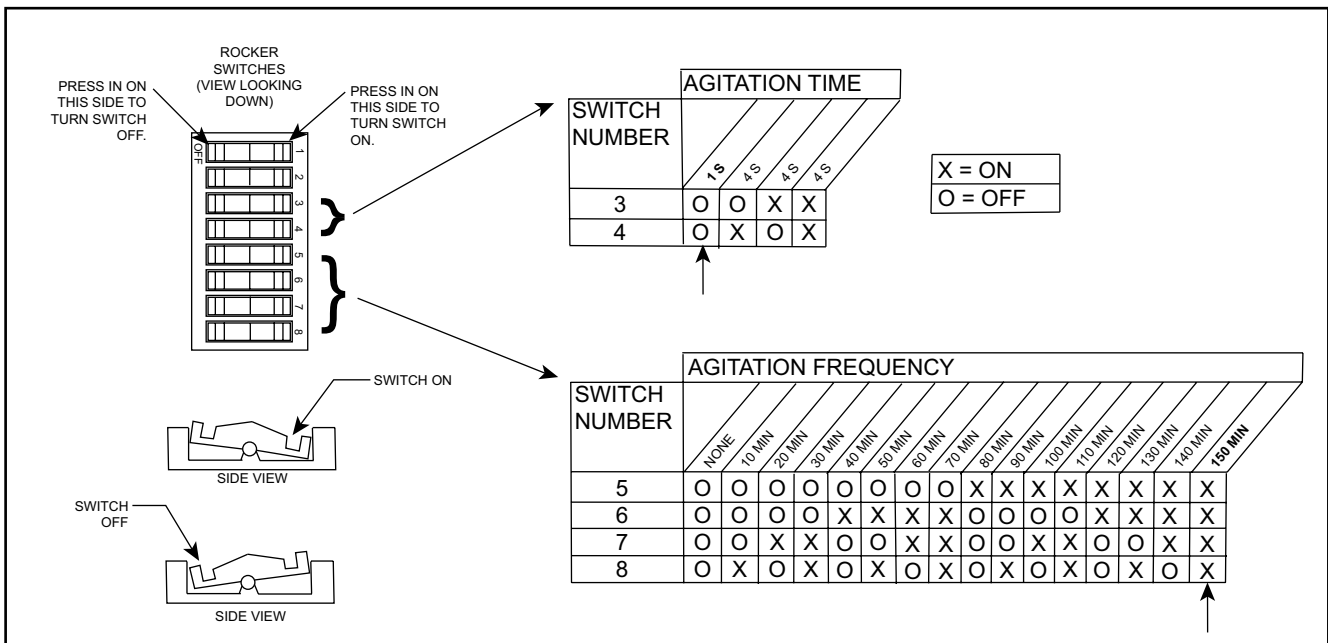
ROCKER SWITCHES (VIEW LOOKING DOWN)

PRESS IN ON THIS SIDE TO TURN SWITCH OFF.

PRESS IN ON THIS SIDE TO TURN SWITCH ON.

OFF

1
2
3
4
5
6
7
8

SWITCH ON

SIDE VIEW

SWITCH OFF

SIDE VIEW

| SWITCH NUMBER | AGITATION TIME: 1S | 4 S | 4 S | 4 S |
|---|---|---|---|---|
| 3 | O | O | X | X |
| 4 | O | X | O | X |

X = ON
O = OFF

| SWITCH NUMBER | AGITATION FREQUENCY: NONE | 10 MIN | 20 MIN | 30 MIN | 40 MIN | 50 MIN | 60 MIN | 70 MIN | 80 MIN | 90 MIN | 100 MIN | 110 MIN | 120 MIN | 130 MIN | 140 MIN | 150 MIN |
|---|---|---|---|---|---|---|---|---|---|---|---|---|---|---|---|---|
| 5 | O | O | O | O | O | O | O | O | X | X | X | X | X | X | X | X |
| 6 | O | O | O | O | X | X | X | X | O | O | O | O | X | X | X | X |
| 7 | O | O | X | X | O | O | X | X | O | O | X | X | O | O | X | X |
| 8 | O | X | O | X | O | X | O | X | O | X | O | X | O | X | O | X |